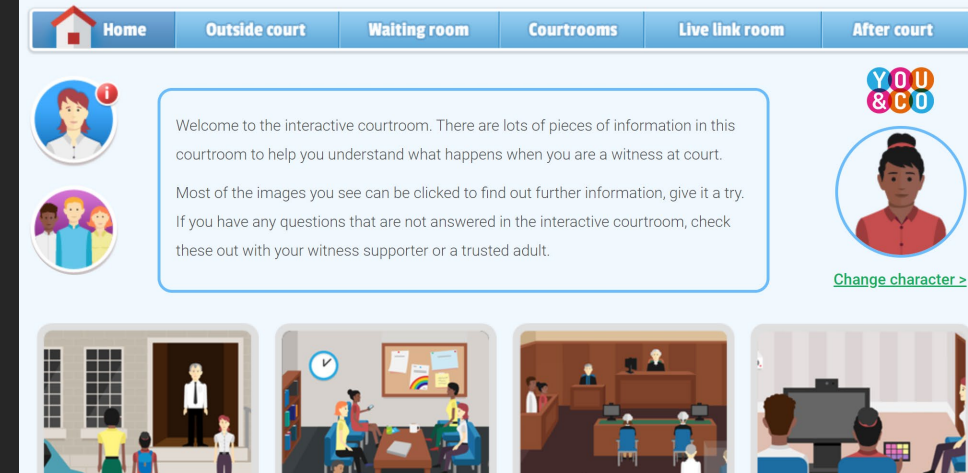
Home | Outside court | Waiting room | Courtrooms | Live link room | After court

YOU &CO

Welcome to the interactive courtroom. There are lots of pieces of information in this courtroom to help you understand what happens when you are a witness at court.

Most of the images you see can be clicked to find out further information, give it a try. If you have any questions that are not answered in the interactive courtroom, check these out with your witness supporter or a trusted adult.

Change character >